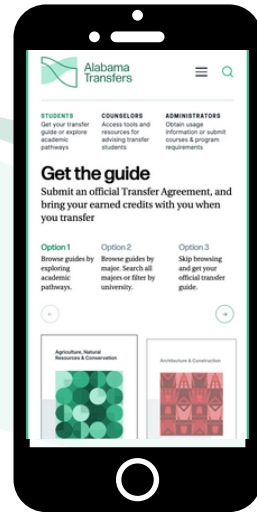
Alabama Transfers

STUDENTS
Get your transfer guide or explore academic pathways

COUNSELORS
Access tools and resources for advising transfer students

ADMINISTRATORS
Obtain usage information or submit courses & program requirements

Get the guide

Submit an official Transfer Agreement, and bring your earned credits with you when you transfer

Option 1
Browse guides by exploring academic pathways.

Option 2
Browse guides by major. Search all majors or filter by university.

Option 3
Skip browsing and get your official transfer guide.

Agriculture, Natural Resources & Conservation

Architecture & Construction